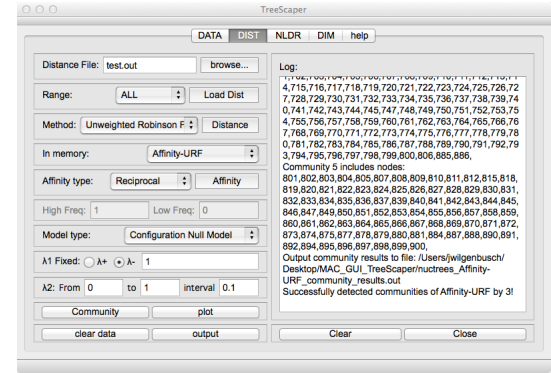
TreeScaper

DATA DIST NLDR DIM help

Distance File: test.out browse...

Range: ALL Load Dist

Method: Unweighted Robinson F Distance

In memory: Affinity-URF

Affinity type: Reciprocal Affinity

High Freq: 1 Low Freq: 0

Model type: Configuration Null Model

λ1 Fixed: λ+ λ- 1

λ2: From 0 to 1 interval 0.1

Community plot

clear data output

Log:

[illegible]4,715,716,717,718,719,720,721,722,723,724,725,726,727,728,729,730,731,732,733,734,735,736,737,738,739,740,741,742,743,744,745,747,748,749,750,751,752,753,754,755,756,757,758,759,760,761,762,763,764,765,766,767,768,769,770,771,772,773,774,775,776,777,778,779,780,781,782,783,784,785,786,787,788,789,790,791,792,793,794,795,796,797,798,799,800,806,885,886,
Community 5 includes nodes:
801,802,803,804,805,807,808,809,810,811,812,815,818,819,820,821,822,823,824,825,826,827,828,829,830,831,832,833,834,835,836,837,839,840,841,842,843,844,845,846,847,849,850,851,852,853,854,855,856,857,858,859,860,861,862,863,864,865,866,867,868,869,870,871,872,873,874,875,877,878,879,880,881,884,887,888,890,891,892,894,895,896,897,898,899,900,
Output community results to file: /Users/jwilgenbusch/Desktop/MAC_GUI_TreeScaper/nuctrees_Affinity-URF_community_results.out
Successfully detected communities of Affinity-URF by 3!

Clear Close